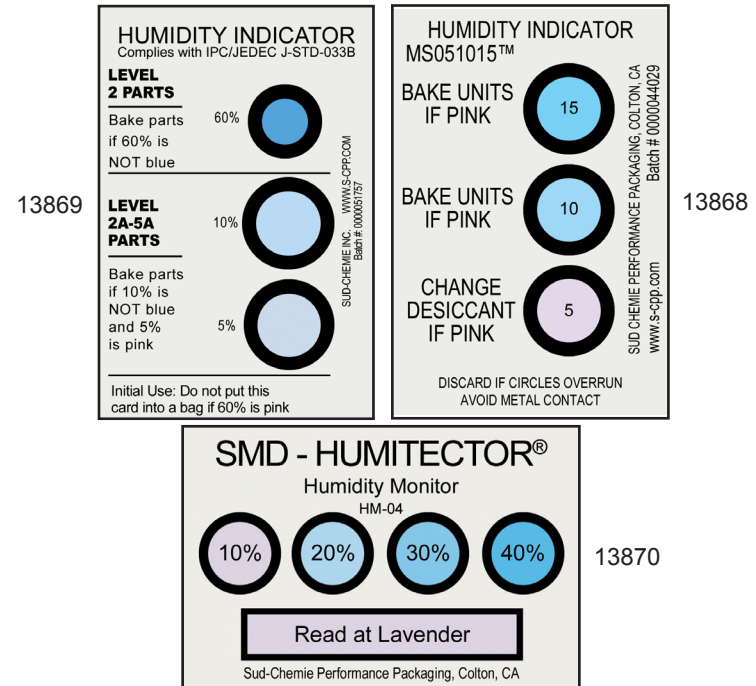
13869

HUMIDITY INDICATOR
Complies with IPC/JEDEC J-STD-033B

LEVEL 2 PARTS

Bake parts if 60% is NOT blue

60%

LEVEL 2A-5A PARTS

10%

Bake parts if 10% is NOT blue and 5% is pink

5%

SUD-CHEMIE INC. WWW.S-CPP.COM
Batch #: 000051757

Initial Use: Do not put this card into a bag if 60% is pink

HUMIDITY INDICATOR
MS051015™

BAKE UNITS IF PINK

15

BAKE UNITS IF PINK

10

CHANGE DESICCANT IF PINK

5

SUD CHEMIE PERFORMANCE PACKAGING, COLTON, CA
Batch # 0000044029
www.s-cpp.com

DISCARD IF CIRCLES OVERRUN
AVOID METAL CONTACT

13868

SMD - HUMITECTOR®
Humidity Monitor
HM-04

10% 20% 30% 40%

Read at Lavender

Sud-Chemie Performance Packaging, Colton, CA

13870